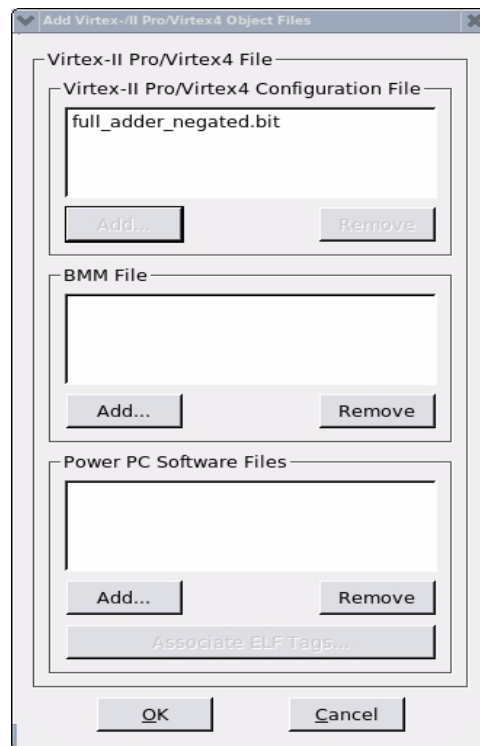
Add Virtex-/II Pro/Virtex4 Object Files

Virtex-II Pro/Virtex4 File

Virtex-II Pro/Virtex4 Configuration File

full_adder_negated.bit

Add...

Remove

BMM File

Add...

Remove

Power PC Software Files

Add...

Remove

Associate ELF Tags...

OK

Cancel